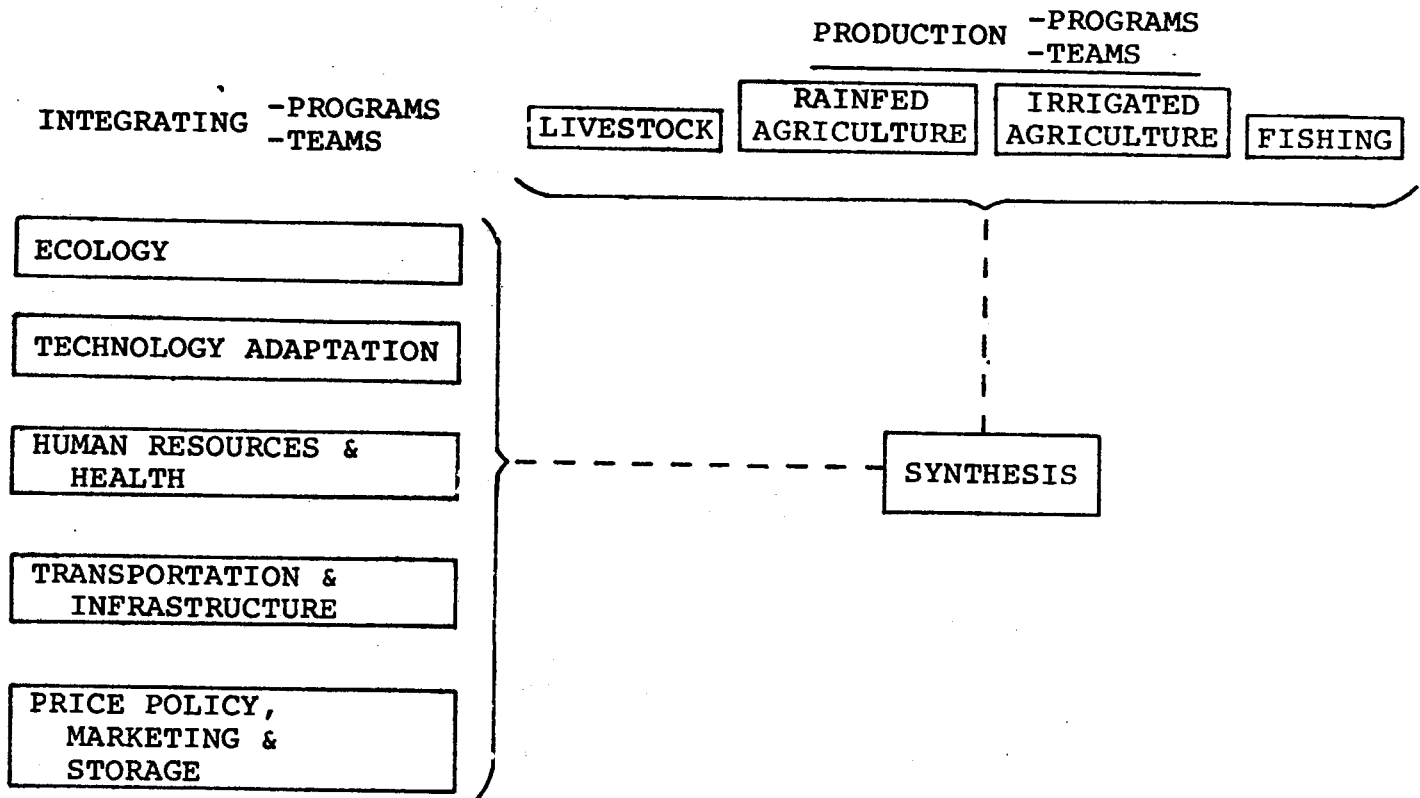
PRODUCTION -PROGRAMS
-TEAMS

INTEGRATING -PROGRAMS
-TEAMS

LIVESTOCK

RAINFED AGRICULTURE

IRRIGATED AGRICULTURE

FISHING

ECOLOGY

TECHNOLOGY ADAPTATION

HUMAN RESOURCES & HEALTH

TRANSPORTATION & INFRASTRUCTURE

PRICE POLICY, MARKETING & STORAGE

SYNTHESIS